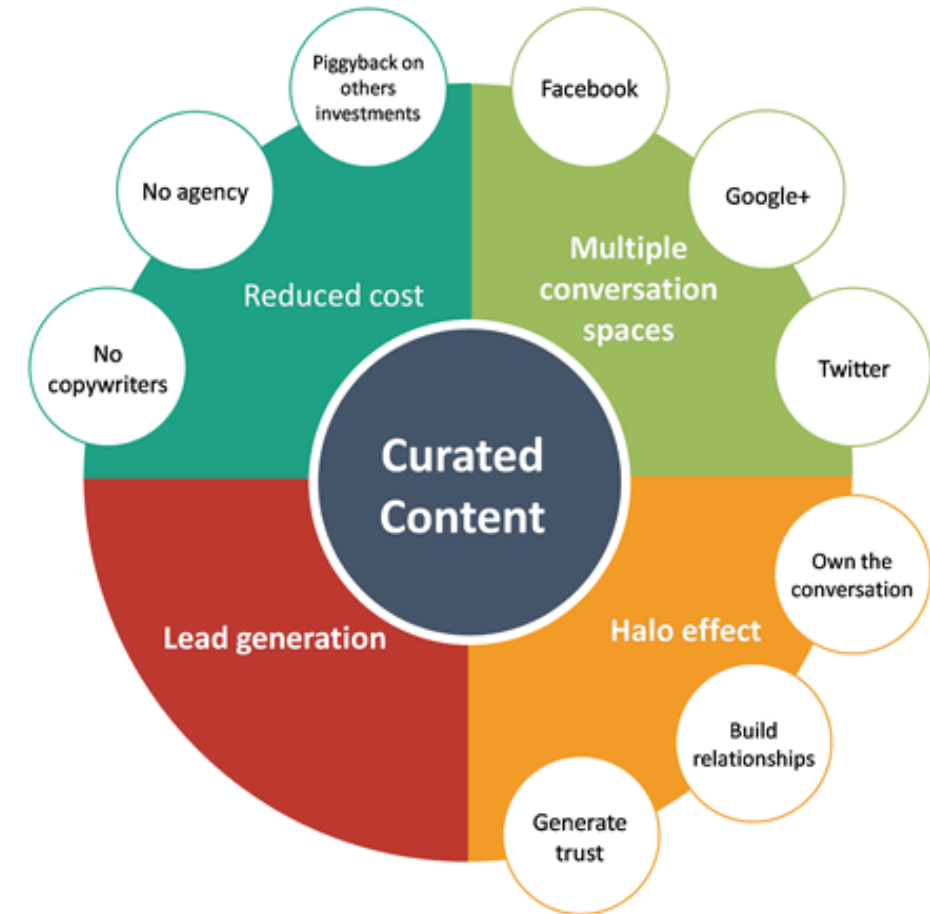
Curated Content

Reduced cost

Piggyback on others investments

No agency

No copywriters

Multiple conversation spaces

Facebook

Google+

Twitter

Halo effect

Own the conversation

Build relationships

Generate trust

Lead generation